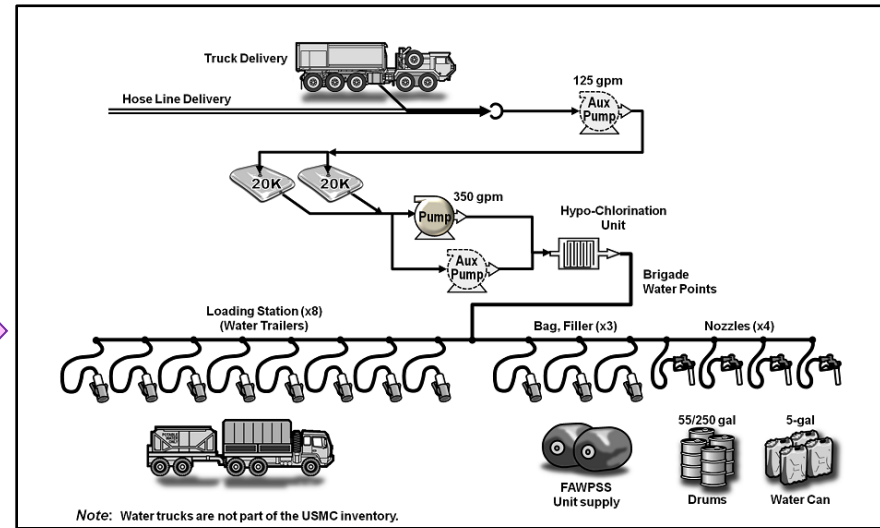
Truck Delivery

Hose Line Delivery

125 gpm

Aux Pump

20K

20K

350 gpm

Pump

Aux Pump

Hypo-Chlorination Unit

Brigade Water Points

Loading Station (x8) (Water Trailers)

Bag, Filler (x3)

Nozzles (x4)

55/250 gal

5-gal

FAWPSS Unit supply

Drums

Water Can

Note: Water trucks are not part of the USMC inventory.